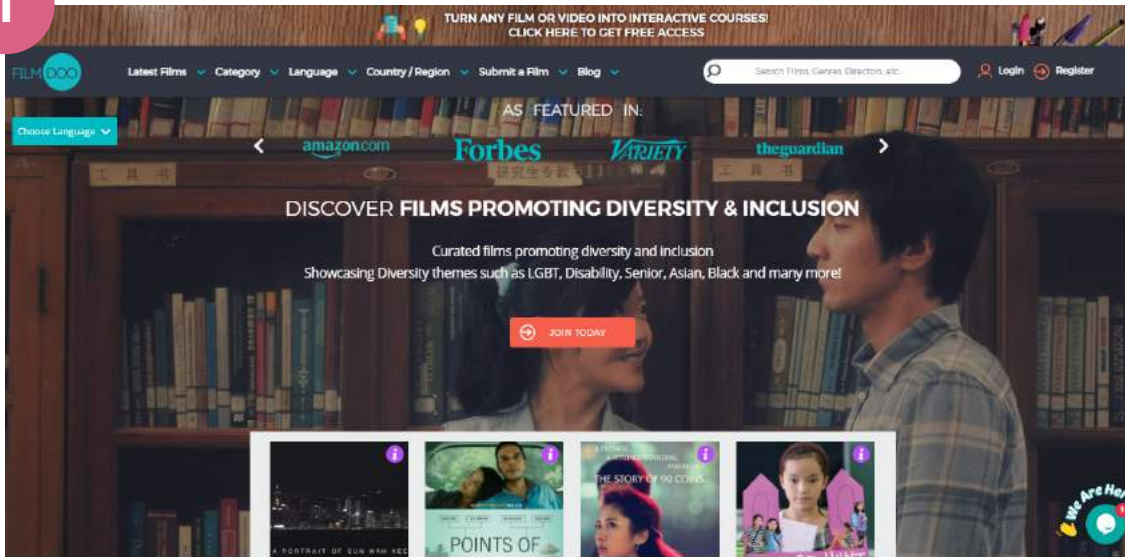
TURN ANY FILM OR VIDEO INTO INTERACTIVE COURSES!
CLICK HERE TO GET FREE ACCESS

FILM DOO Latest Films Category Language Country / Region Submit a Film Blog Search Films, Genres, Directors, etc. Login Register

Choose Language

AS FEATURED IN:

amazon.com Forbes VARIETY theguardian

工 具 书

DISCOVER FILMS PROMOTING DIVERSITY & INCLUSION

Curated films promoting diversity and inclusion
Showcasing Diversity themes such as LGBT, Disability, Senior, Asian, Black and many more!

JOIN TODAY

A PORTRAIT OF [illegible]

POINTS OF

THE STORY OF 90 COINS

We Are Here

1